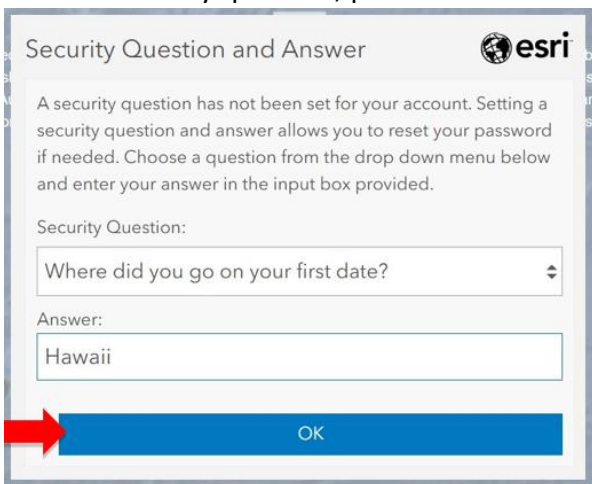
Security Question and Answer

esri

A security question has not been set for your account. Setting a security question and answer allows you to reset your password if needed. Choose a question from the drop down menu below and enter your answer in the input box provided.

Security Question:

Where did you go on your first date?

Answer:

Hawaii

OK